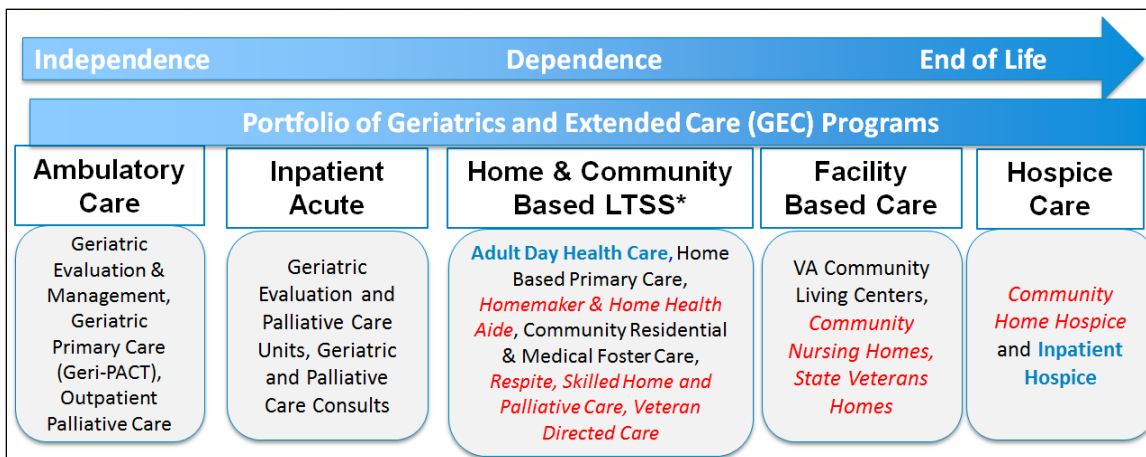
Independence
Dependence
End of Life

Portfolio of Geriatrics and Extended Care (GEC) Programs

Ambulatory Care

Geriatric Evaluation & Management, Geriatric Primary Care (Geri-PACT), Outpatient Palliative Care

Inpatient Acute

Geriatric Evaluation and Palliative Care Units, Geriatric and Palliative Care Consults

Home & Community Based LTSS*

Adult Day Health Care, Home Based Primary Care, Homemaker & Home Health Aide, Community Residential & Medical Foster Care, Respite, Skilled Home and Palliative Care, Veteran Directed Care

Facility Based Care

VA Community Living Centers, Community Nursing Homes, State Veterans Homes

Hospice Care

Community Home Hospice and Inpatient Hospice